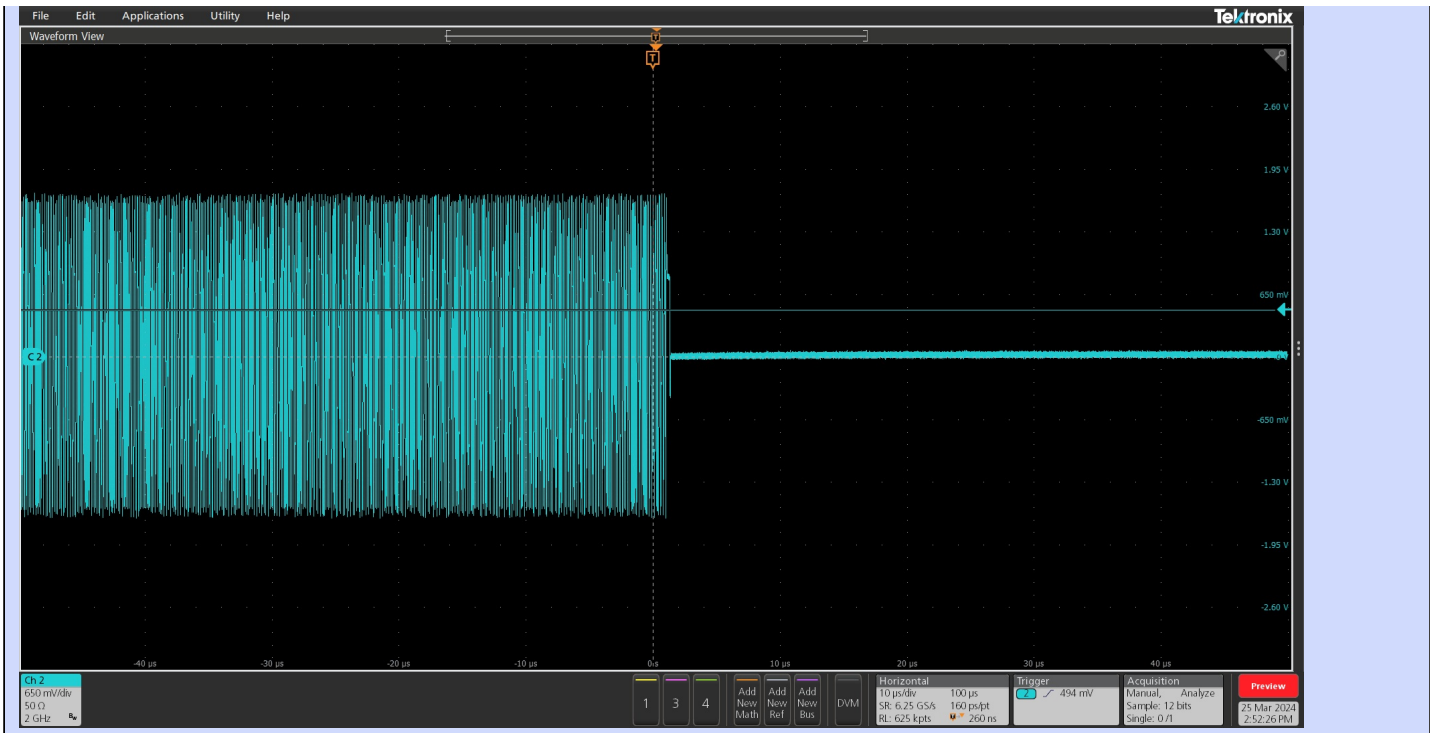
File Edit Applications Utility Help

Tektronix

Waveform View

T

2.60 V
1.95 V
1.30 V
650 mV
C2
0 V
-650 mV
-1.30 V
-1.95 V
-2.60 V

-40 µs -30 µs -20 µs -10 µs 0 s 10 µs 20 µs 30 µs 40 µs

Ch 2
650 mV/div
50 Ω
2 GHz $B_W$

1 3 4

Add New Math
Add New Ref
Add New Bus

DVM

Horizontal
10 µs/div 100 µs
SR: 6.25 GS/s 160 ps/pt
RL: 625 kpts 260 ns

Trigger
2 494 mV

Acquisition
Manual, Analyze
Sample: 12 bits
Single: 0 /1

Preview

25 Mar 2024
2:52:26 PM